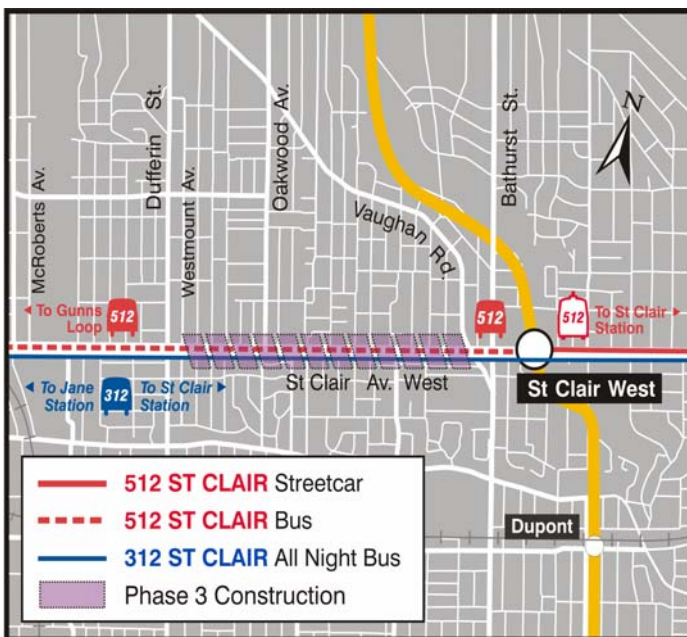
N

McRoberts Av.

Dufferin St.

Westmount Av.

Oakwood Av.

Vaughan Rd.

Bathurst St.

◂ To Gunns Loop 512

512

512 To St Clair Station ▸

St Clair Av. West

St Clair West

◂ To Jane Station 312 To St Clair ▸ Station

Dupont

512 ST CLAIR Streetcar
512 ST CLAIR Bus
312 ST CLAIR All Night Bus
Phase 3 Construction